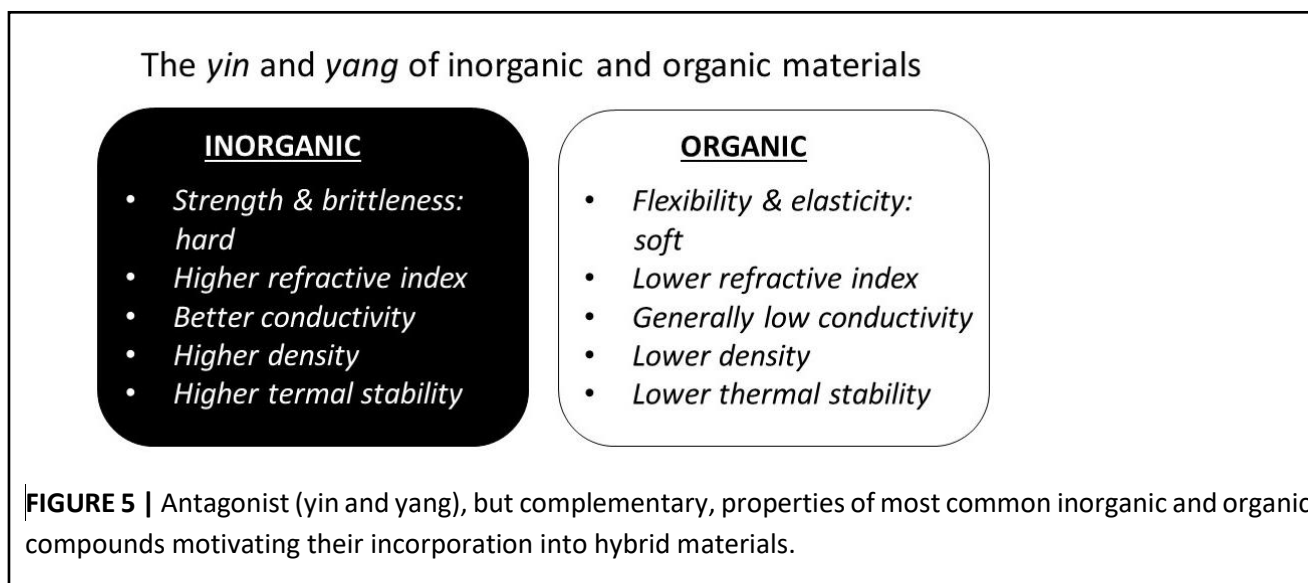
The *yin* and *yang* of inorganic and organic materials

**INORGANIC**

- *Strength & brittleness: hard*
- *Higher refractive index*
- *Better conductivity*
- *Higher density*
- *Higher termal stability*

**ORGANIC**

- *Flexibility & elasticity: soft*
- *Lower refractive index*
- *Generally low conductivity*
- *Lower density*
- *Lower thermal stability*

**FIGURE 5 |** Antagonist (yin and yang), but complementary, properties of most common inorganic and organic compounds motivating their incorporation into hybrid materials.